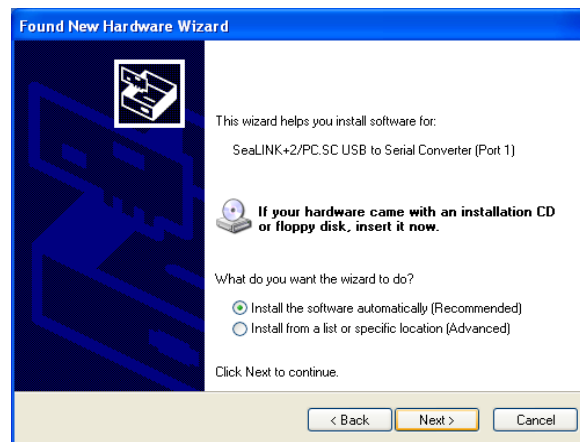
Found New Hardware Wizard

This wizard helps you install software for:

SeaLINK+2/PC.SC USB to Serial Converter (Port 1)

If your hardware came with an installation CD or floppy disk, insert it now.

What do you want the wizard to do?

Install the software automatically (Recommended)
Install from a list or specific location (Advanced)

Click Next to continue.

< Back Next > Cancel